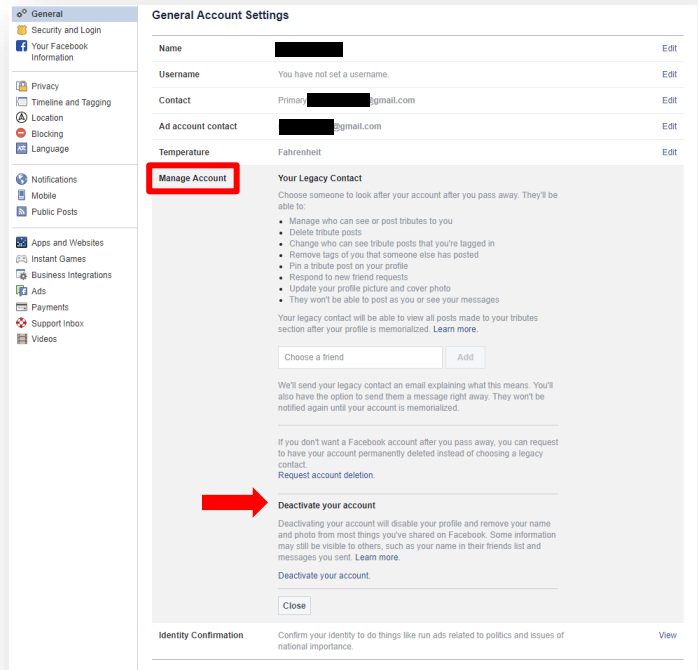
General
Security and Login
Your Facebook Information

Privacy
Timeline and Tagging
Location
Blocking
Language

Notifications
Mobile
Public Posts

Apps and Websites
Instant Games
Business Integrations
Ads
Payments
Support Inbox
Videos

General Account Settings

| | | |
|---|---|---|
| Name | | Edit |
| Username | You have not set a username. | Edit |
| Contact | Primary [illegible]@gmail.com | Edit |
| Ad account contact | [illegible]@gmail.com | Edit |
| Temperature | Fahrenheit | Edit |

Manage Account

Your Legacy Contact

Choose someone to look after your account after you pass away. They'll be able to:

- Manage who can see or post tributes to you
- Delete tribute posts
- Change who can see tribute posts that you're tagged in
- Remove tags of you that someone else has posted
- Pin a tribute post on your profile
- Respond to new friend requests
- Update your profile picture and cover photo
- They won't be able to post as you or see your messages

Your legacy contact will be able to view all posts made to your tributes section after your profile is memorialized. Learn more.

Choose a friend
Add

We'll send your legacy contact an email explaining what this means. You'll also have the option to send them a message right away. They won't be notified again until your account is memorialized.

If you don't want a Facebook account after you pass away, you can request to have your account permanently deleted instead of choosing a legacy contact.
Request account deletion.

Deactivate your account

Deactivating your account will disable your profile and remove your name and photo from most things you've shared on Facebook. Some information may still be visible to others, such as your name in their friends list and messages you sent. Learn more.

Deactivate your account.

Close

Identity Confirmation
Confirm your identity to do things like run ads related to politics and issues of national importance.
View